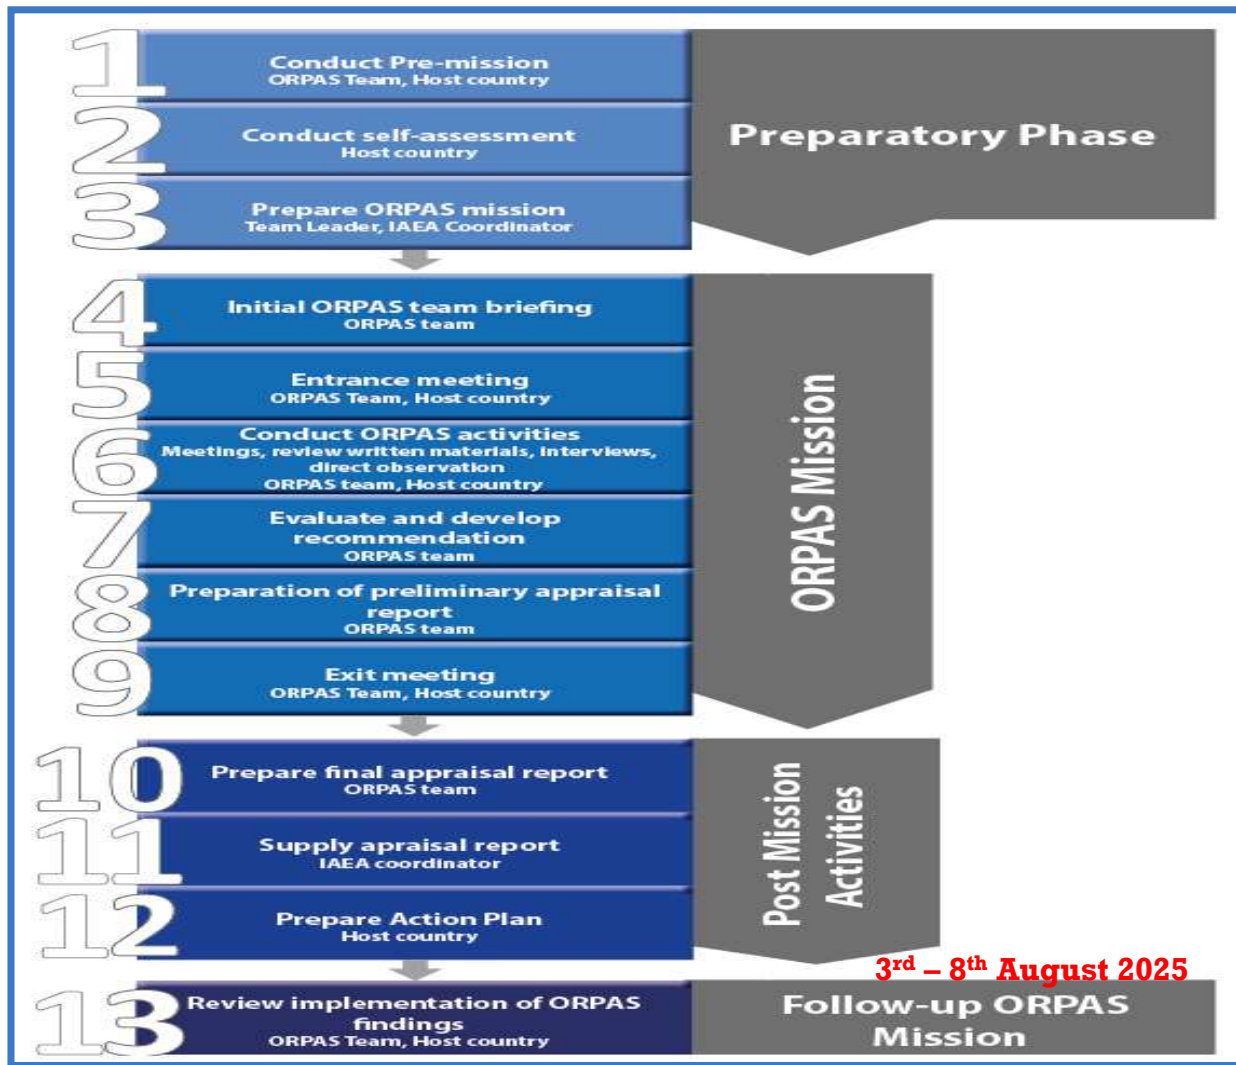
1
Conduct Pre-mission
ORPAS Team, Host country

2
Conduct self-assessment
Host country

3
Prepare ORPAS mission
Team Leader, IAEA Coordinator

Preparatory Phase

4
Initial ORPAS team briefing
ORPAS team

5
Entrance meeting
ORPAS Team, Host country

6
Conduct ORPAS activities
Meetings, review written materials, interviews, direct observation
ORPAS team, Host country

7
Evaluate and develop recommendation
ORPAS team

8
Preparation of preliminary appraisal report
ORPAS team

9
Exit meeting
ORPAS Team, Host country

ORPAS Mission

10
Prepare final appraisal report
ORPAS team

11
Supply apraisal report
IAEA coordinator

12
Prepare Action Plan
Host country

Post Mission Activities

3$^{rd}$ – 8$^{th}$ August 2025

13
Review implementation of ORPAS findings
ORPAS Team, Host country

Follow-up ORPAS Mission